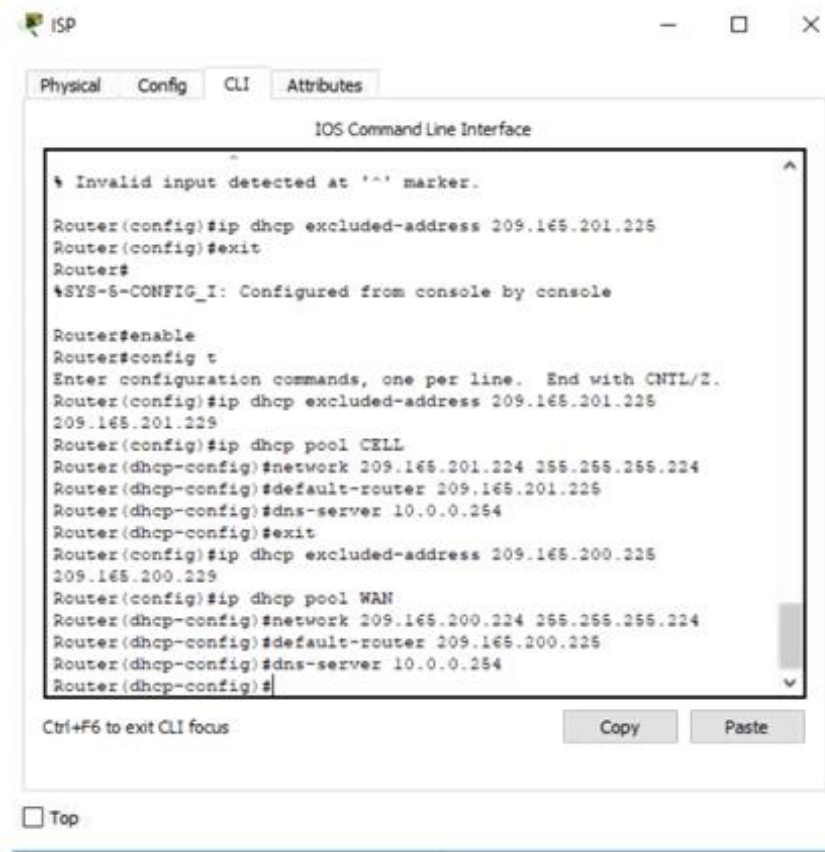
ISP

Physical Config CLI Attributes

IOS Command Line Interface

^
% Invalid input detected at '^' marker.

Router(config)#ip dhcp excluded-address 209.165.201.225
Router(config)#exit
Router#
%SYS-5-CONFIG_I: Configured from console by console

Router#enable
Router#config t
Enter configuration commands, one per line. End with CNTL/Z.
Router(config)#ip dhcp excluded-address 209.165.201.225
209.165.201.229
Router(config)#ip dhcp pool CELL
Router(dhcp-config)#network 209.165.201.224 255.255.255.224
Router(dhcp-config)#default-router 209.165.201.225
Router(dhcp-config)#dns-server 10.0.0.254
Router(dhcp-config)#exit
Router(config)#ip dhcp excluded-address 209.165.200.225
209.165.200.229
Router(config)#ip dhcp pool WAN
Router(dhcp-config)#network 209.165.200.224 255.255.255.224
Router(dhcp-config)#default-router 209.165.200.225
Router(dhcp-config)#dns-server 10.0.0.254
Router(dhcp-config)#

Ctrl+F6 to exit CLI focus

Copy Paste

Top